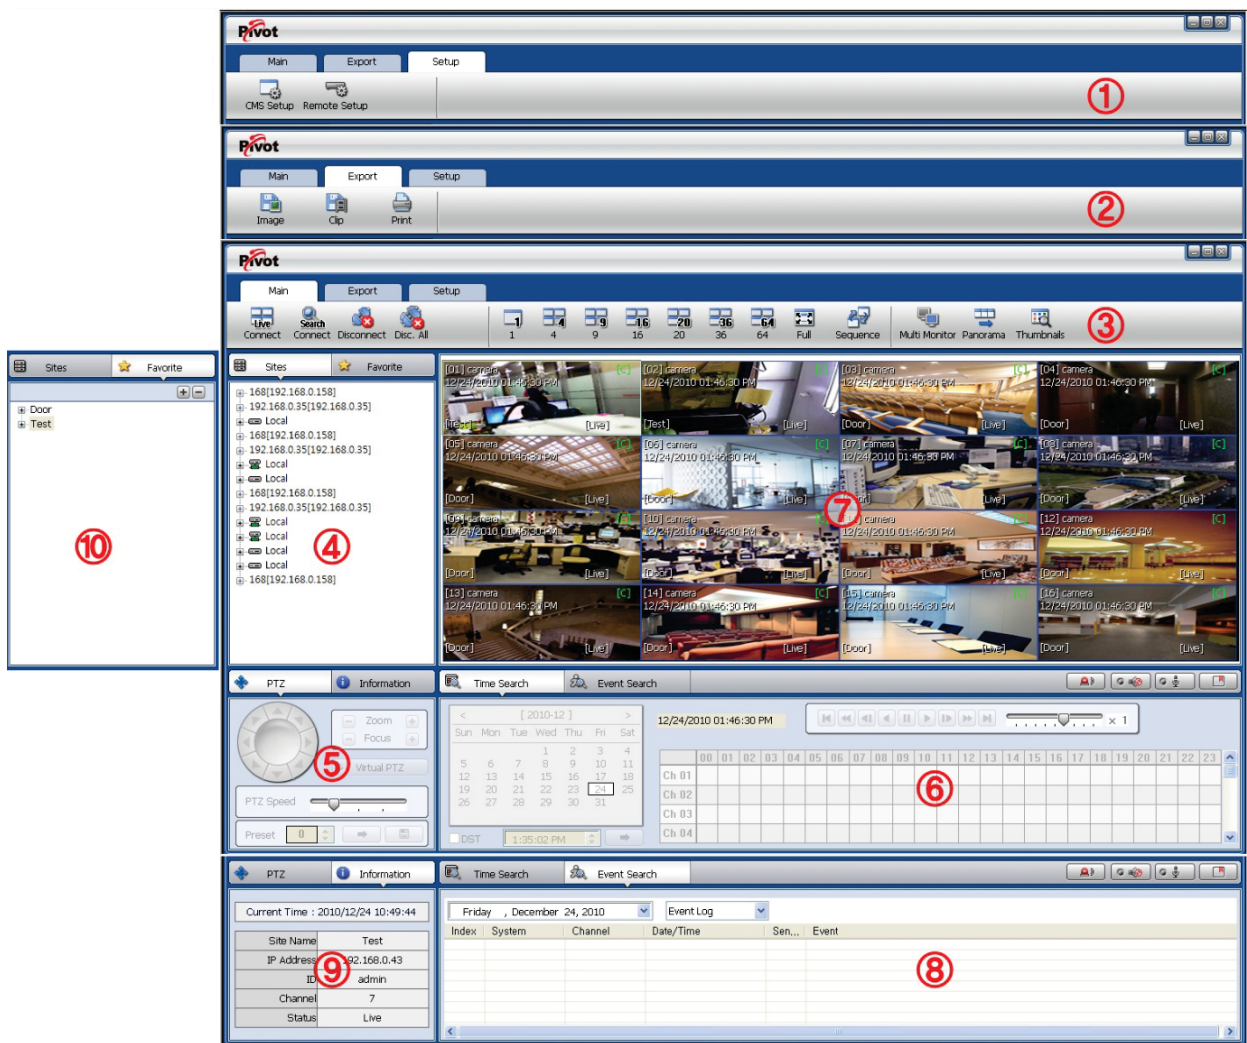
Pivot

Main Export Setup

CMS Setup Remote Setup

①

Pivot

Main Export Setup

Image Clip Print

②

Pivot

Main Export Setup

Live Connect Search Connect Disconnect Disc. All 1 4 9 16 20 36 64 Full Sequence Multi Monitor Panorama Thumbnails

③

Sites Favorite

Door
Test

⑩

Sites Favorite

168[192.168.0.158]
192.168.0.35[192.168.0.35]
Local
168[192.168.0.158]
192.168.0.35[192.168.0.35]
Local
Local
168[192.168.0.158]
192.168.0.35[192.168.0.35]
Local
Local
Local
Local
168[192.168.0.158]

④

[01] camera 12/24/2010 01:46:30 PM [C] [Test] [Live]
[02] camera 12/24/2010 01:46:30 PM [C] [Test] [Live]
[03] camera 12/24/2010 01:46:30 PM [C] [Door] [Live]
[04] camera 12/24/2010 01:46:30 PM [C] [Door] [Live]
[05] camera 12/24/2010 01:46:30 PM [C] [Door] [Live]
[06] camera 12/24/2010 01:46:30 PM [C] [Door] [Live]
[07] camera 12/24/2010 01:46:30 PM [C] [Door] [Live]
[08] camera 12/24/2010 01:46:30 PM [C] [Door] [Live]
[09] camera 12/24/2010 01:46:30 PM [C] [Door] [Live]
[10] camera 12/24/2010 01:46:30 PM [C] [Door] [Live]
[11] camera 12/24/2010 01:46:30 PM [C] [Door] [Live]
[12] camera 12/24/2010 01:46:30 PM [C] [Door] [Live]
[13] camera 12/24/2010 01:46:30 PM [C] [Door] [Live]
[14] camera 12/24/2010 01:46:30 PM [C] [Door] [Live]
[15] camera 12/24/2010 01:46:30 PM [C] [Door] [Live]
[16] camera 12/24/2010 01:46:30 PM [C] [Door] [Live]

⑦

PTZ Information

Zoom Focus Virtual PTZ PTZ Speed Preset 0

⑤

Time Search Event Search

[ 2010-12 ]
| Sun | Mon | Tue | Wed | Thu | Fri | Sat |
|---|---|---|---|---|---|---|
| | | | 1 | 2 | 3 | 4 |
| 5 | 6 | 7 | 8 | 9 | 10 | 11 |
| 12 | 13 | 14 | 15 | 16 | 17 | 18 |
| 19 | 20 | 21 | 22 | 23 | 24 | 25 |
| 26 | 27 | 28 | 29 | 30 | 31 | |

DST 1:35:02 PM

12/24/2010 01:46:30 PM x 1

00 01 02 03 04 05 06 07 08 09 10 11 12 13 14 15 16 17 18 19 20 21 22 23
Ch 01
Ch 02
Ch 03
Ch 04

⑥

PTZ Information

Current Time : 2010/12/24 10:49:44

| Site Name | Test |
|---|---|
| IP Address | 192.168.0.43 |
| ID | admin |
| Channel | 7 |
| Status | Live |

⑨

Time Search Event Search

Friday , December 24, 2010 Event Log

Index System Channel Date/Time Sen... Event

⑧